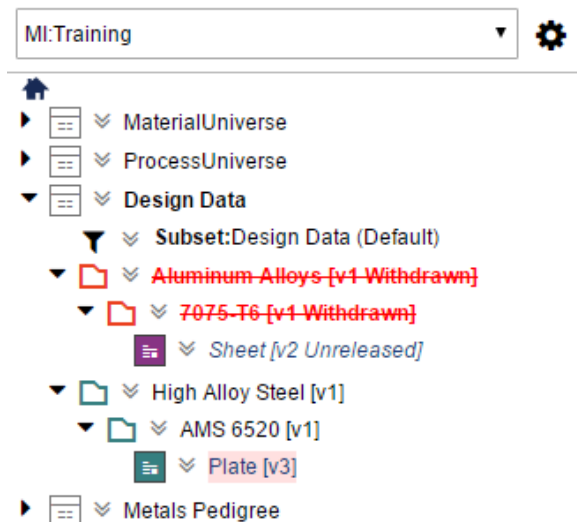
MI:Training

MaterialUniverse
ProcessUniverse
Design Data
Subset:Design Data (Default)
Aluminum Alloys [v1 Withdrawn]
7075-T6 [v1 Withdrawn]
Sheet [v2 Unreleased]
High Alloy Steel [v1]
AMS 6520 [v1]
Plate [v3]
Metals Pedigree